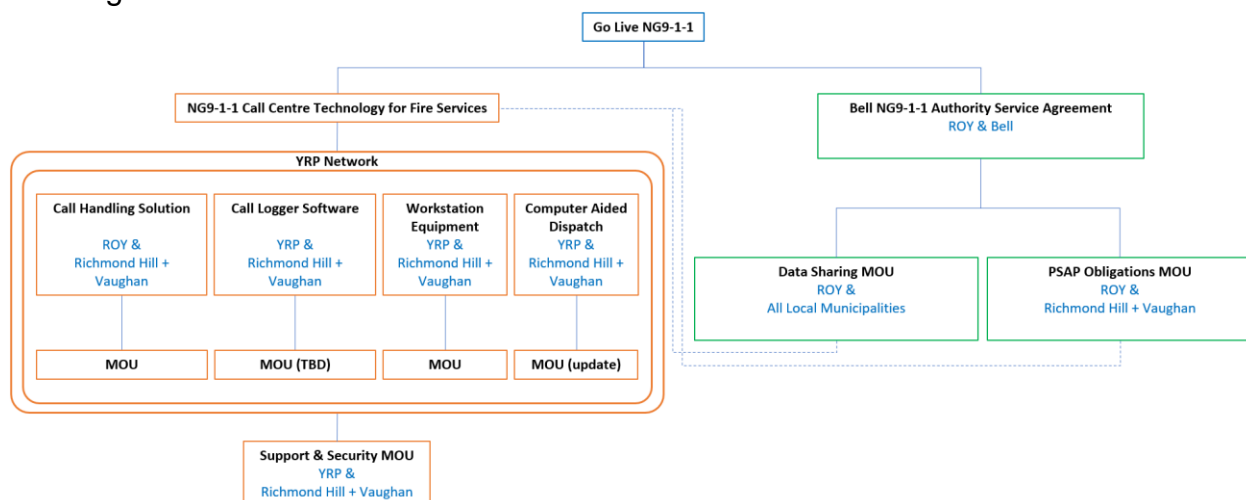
Go Live NG9-1-1

NG9-1-1 Call Centre Technology for Fire Services

Bell NG9-1-1 Authority Service Agreement
ROY & Bell

YRP Network

Call Handling Solution
ROY & Richmond Hill + Vaughan

Call Logger Software
YRP & Richmond Hill + Vaughan

Workstation Equipment
YRP & Richmond Hill + Vaughan

Computer Aided Dispatch
YRP & Richmond Hill + Vaughan

MOU

MOU (TBD)

MOU

MOU (update)

Data Sharing MOU
ROY & All Local Municipalities

PSAP Obligations MOU
ROY & Richmond Hill + Vaughan

Support & Security MOU
YRP & Richmond Hill + Vaughan